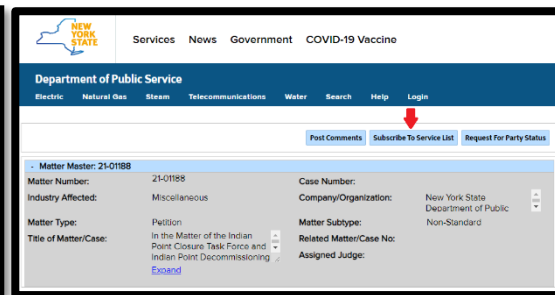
NEW YORK STATE

Services News Government COVID-19 Vaccine

Department of Public Service

Electric Natural Gas Steam Telecommunications Water Search Help Login

Post Comments Subscribe To Service List Request For Party Status

- Matter Master: 21-01188

| | | | |
|---|---|---|---|
| Matter Number: | 21-01188 | Case Number: | |
| Industry Affected: | Miscellaneous | Company/Organization: | New York State Department of Public |
| Matter Type: | Petition | Matter Subtype: | Non-Standard |
| Title of Matter/Case: | In the Matter of the Indian Point Closure Task Force and Indian Point Decommissioning | Related Matter/Case No: | |
| | Expand | Assigned Judge: | |